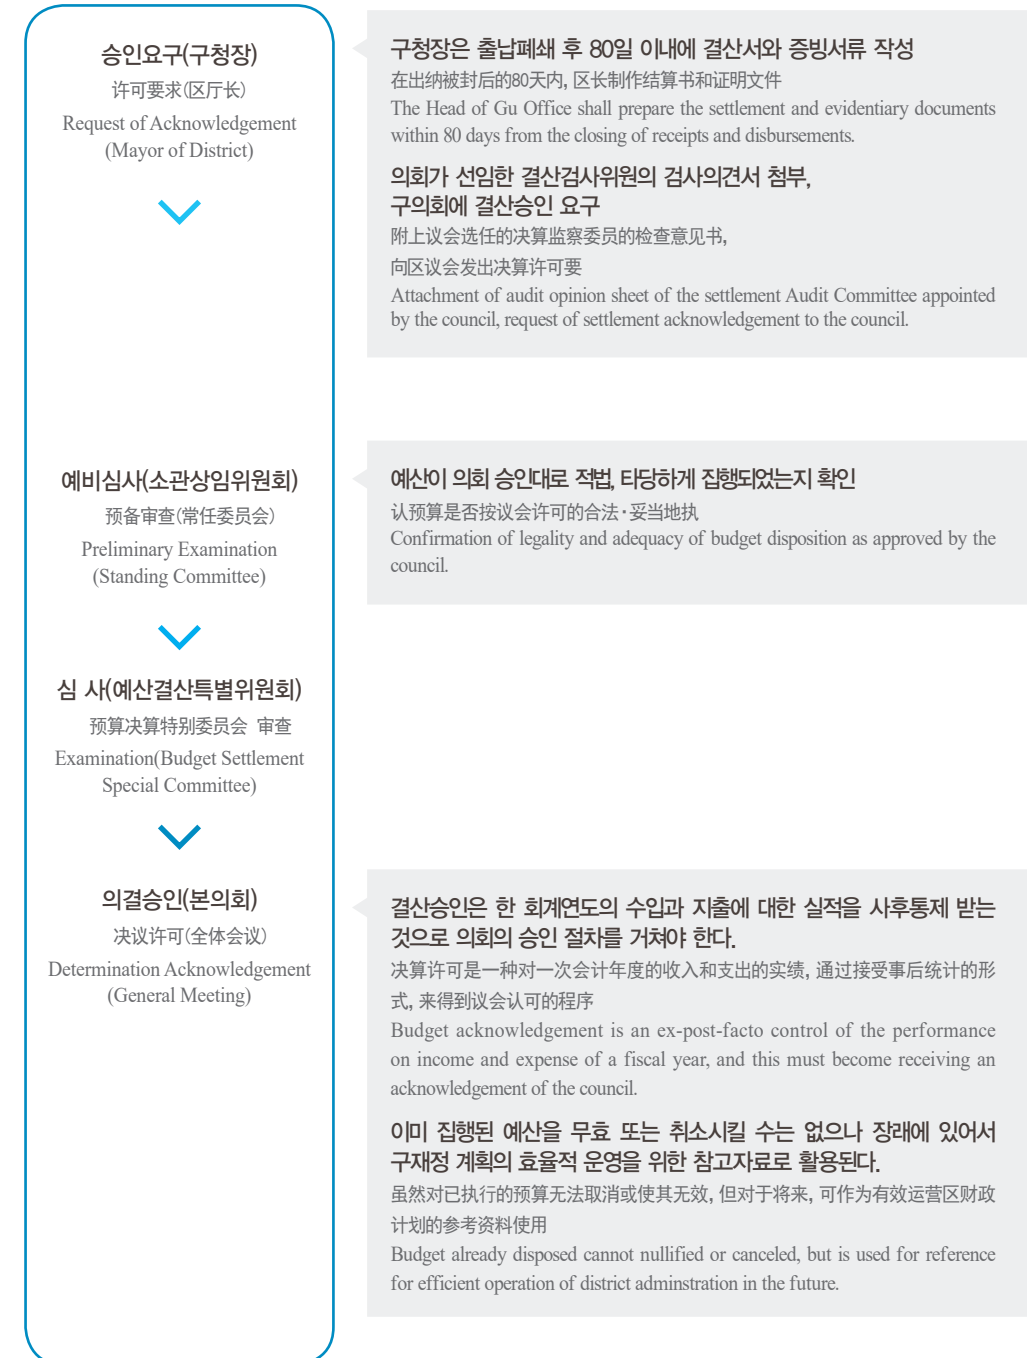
승인요구(구청장)
许可要求(区厅长)
Request of Acknowledgement (Mayor of District)

구청장은 출납폐쇄 후 80일 이내에 결산서와 증빙서류 작성
在出纳被封后的80天内, 区长制作结算书和证明文件
The Head of Gu Office shall prepare the settlement and evidentiary documents within 80 days from the closing of receipts and disbursements.

의회가 선임한 결산검사위원의 검사의견서 첨부, 구의회에 결산승인 요구
附上议会选任的决算监察委员的检查意见书, 向区议会发出决算许可要
Attachment of audit opinion sheet of the settlement Audit Committee appointed by the council, request of settlement acknowledgement to the council.

예비심사(소관상임위원회)
预备审查(常任委员会)
Preliminary Examination (Standing Committee)

예산이 의회 승인대로 적법, 타당하게 집행되었는지 확인
认预算是否按议会许可的合法·妥当地执
Confirmation of legality and adequacy of budget disposition as approved by the council.

심 사(예산결산특별위원회)
预算决算特别委员会 审查
Examination(Budget Settlement Special Committee)

의결승인(본의회)
决议许可(全体会议)
Determination Acknowledgement (General Meeting)

결산승인은 한 회계연도의 수입과 지출에 대한 실적을 사후통제 받는 것으로 의회의 승인 절차를 거쳐야 한다.
决算许可是一种对一次会计年度的收入和支出的实绩, 通过接受事后统计的形式, 来得到议会认可的程序
Budget acknowledgement is an ex-post-facto control of the performance on income and expense of a fiscal year, and this must become receiving an acknowledgement of the council.

이미 집행된 예산을 무효 또는 취소시킬 수는 없으나 장래에 있어서 구재정 계획의 효율적 운영을 위한 참고자료로 활용된다.
虽然对已执行的预算无法取消或使其无效, 但对于将来, 可作为有效运营区财政计划的参考资料使用
Budget already disposed cannot nullified or canceled, but is used for reference for efficient operation of district adminstration in the future.